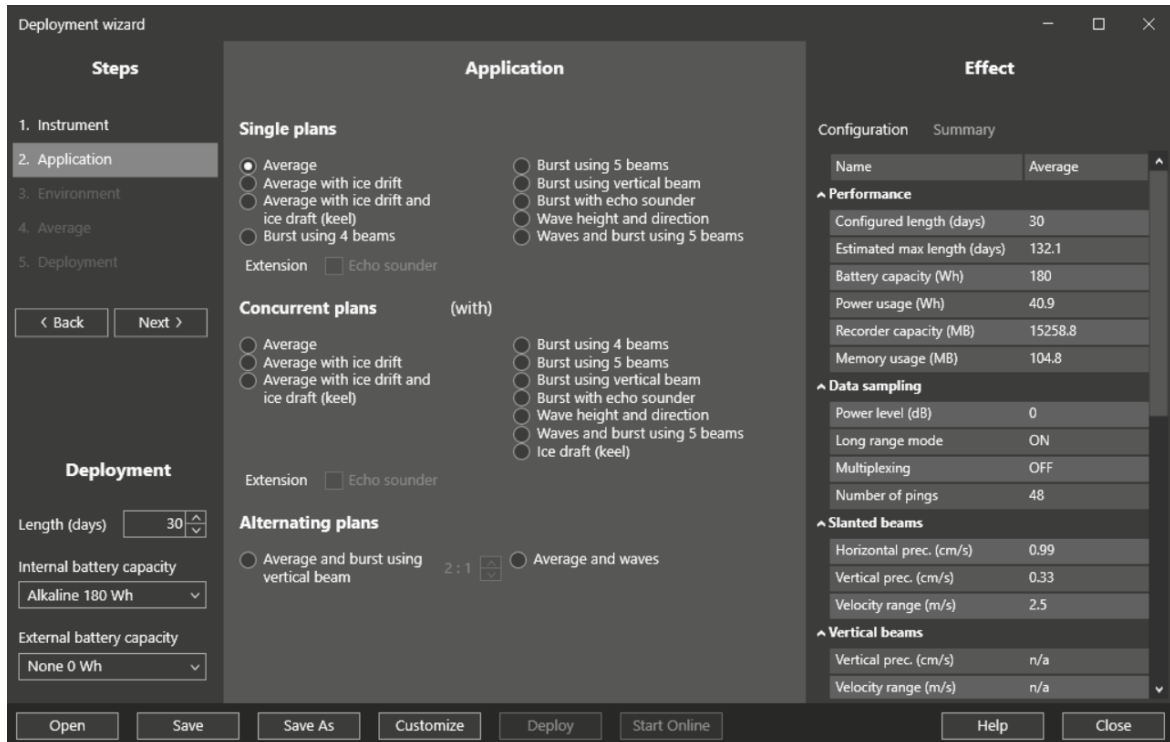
Deployment wizard

Steps

1. Instrument
2. Application
3. Environment
4. Average
5. Deployment

‹ Back
Next ›

Deployment

Length (days) 30

Internal battery capacity
Alkaline 180 Wh

External battery capacity
None 0 Wh

Application

Single plans

Average
Average with ice drift
Average with ice drift and ice draft (keel)
Burst using 4 beams

Burst using 5 beams
Burst using vertical beam
Burst with echo sounder
Wave height and direction
Waves and burst using 5 beams

Extension Echo sounder

Concurrent plans (with)

Average
Average with ice drift
Average with ice drift and ice draft (keel)

Burst using 4 beams
Burst using 5 beams
Burst using vertical beam
Burst with echo sounder
Wave height and direction
Waves and burst using 5 beams
Ice draft (keel)

Extension Echo sounder

Alternating plans

Average and burst using vertical beam
2 : 1
Average and waves

Effect

Configuration Summary

| Name | Average |
|---|---|
| **Performance** | |
| Configured length (days) | 30 |
| Estimated max length (days) | 132.1 |
| Battery capacity (Wh) | 180 |
| Power usage (Wh) | 40.9 |
| Recorder capacity (MB) | 15258.8 |
| Memory usage (MB) | 104.8 |
| **Data sampling** | |
| Power level (dB) | 0 |
| Long range mode | ON |
| Multiplexing | OFF |
| Number of pings | 48 |
| **Slanted beams** | |
| Horizontal prec. (cm/s) | 0.99 |
| Vertical prec. (cm/s) | 0.33 |
| Velocity range (m/s) | 2.5 |
| **Vertical beams** | |
| Vertical prec. (cm/s) | n/a |
| Velocity range (m/s) | n/a |

Open Save Save As Customize Deploy Start Online Help Close